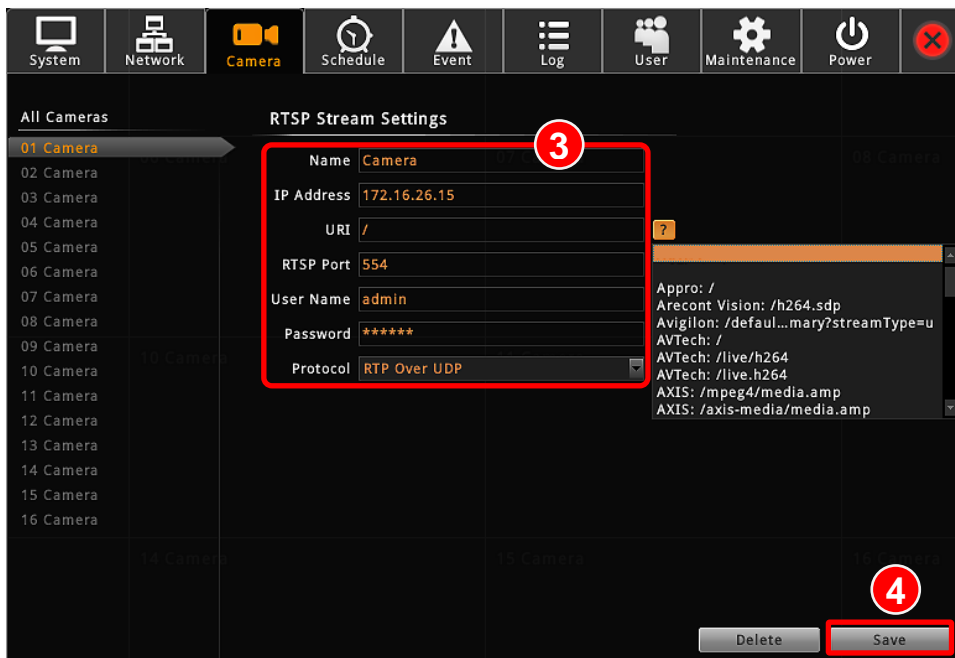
System Network Camera Schedule Event Log User Maintenance Power

All Cameras

01 Camera
02 Camera
03 Camera
04 Camera
05 Camera
06 Camera
07 Camera
08 Camera
09 Camera
10 Camera
11 Camera
12 Camera
13 Camera
14 Camera
15 Camera
16 Camera

RTSP Stream Settings

3

| | |
|---|---|
| Name | Camera |
| IP Address | 172.16.26.15 |
| URI | / |
| RTSP Port | 554 |
| User Name | admin |
| Password | ****** |
| Protocol | RTP Over UDP |

?

Appro: /
Arecont Vision: /h264.sdp
Avigilon: /defaul...mary?streamType=u
AVTech: /
AVTech: /live/h264
AVTech: /live.h264
AXIS: /mpeg4/media.amp
AXIS: /axis-media/media.amp

06 Camera
07 Camera
08 Camera
10 Camera
14 Camera
15 Camera
16 Camera

4

Delete
Save